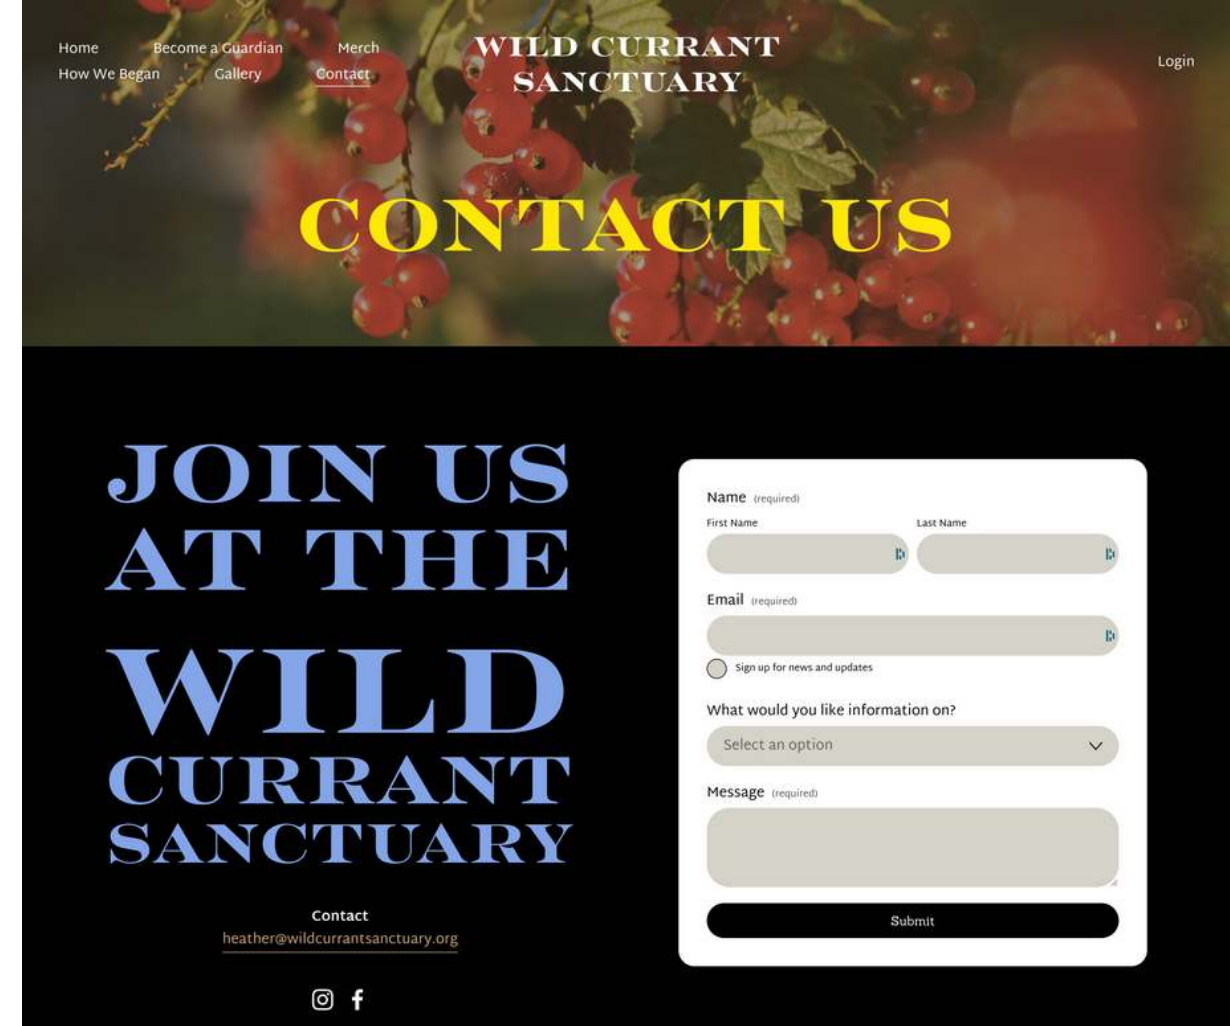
Home Become a Guardian Merch
How We Began Gallery Contact

WILD CURRANT SANCTUARY

Login

CONTACT US

JOIN US AT THE WILD CURRANT SANCTUARY

Contact
heather@wildcurrantsanctuary.org

Name (required)
First Name
Last Name

Email (required)

Sign up for news and updates

What would you like information on?
Select an option

Message (required)

Submit